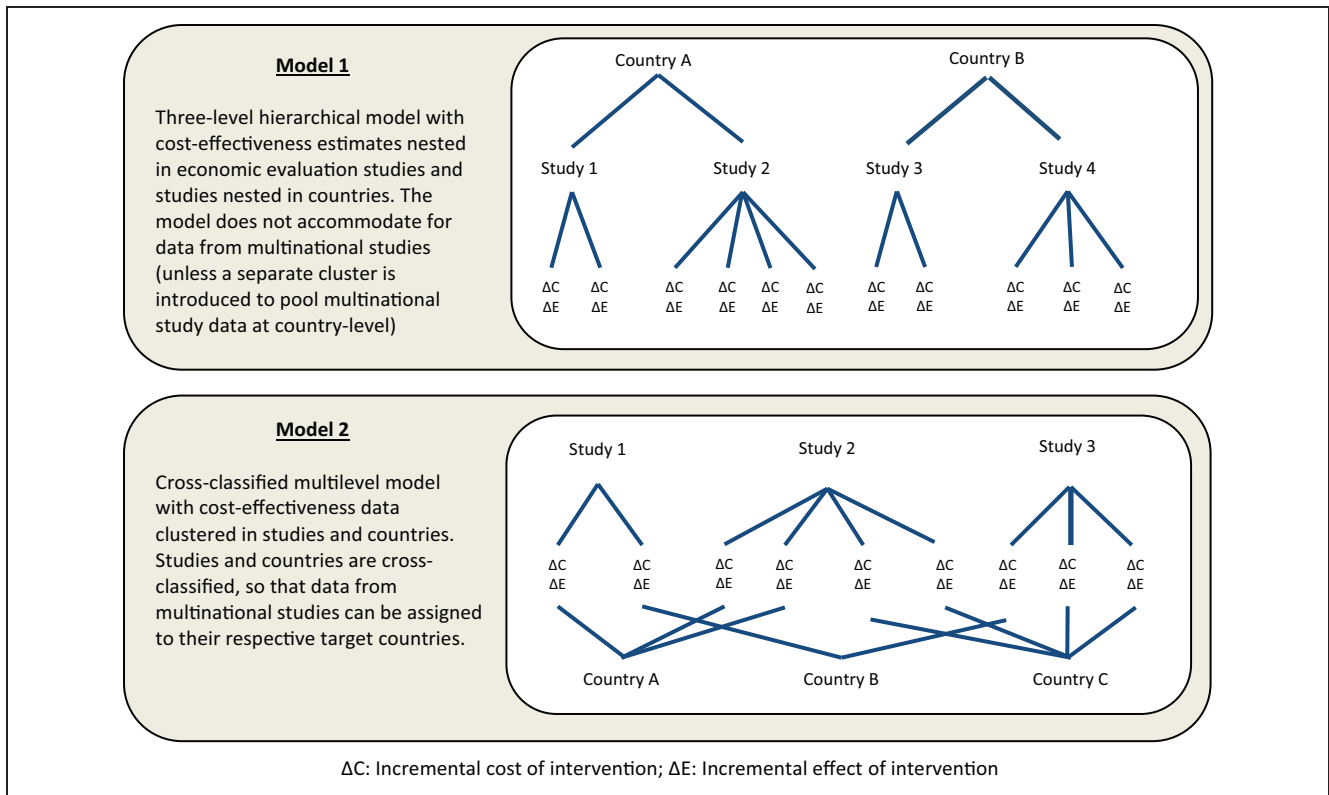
**Model 1**

Three-level hierarchical model with cost-effectiveness estimates nested in economic evaluation studies and studies nested in countries. The model does not accommodate for data from multinational studies (unless a separate cluster is introduced to pool multinational study data at country-level)

Country A

Country B

Study 1

Study 2

Study 3

Study 4

ΔC ΔE ΔC ΔE ΔC ΔE ΔC ΔE ΔC ΔE ΔC ΔE ΔC ΔE ΔC ΔE ΔC ΔE ΔC ΔE ΔC ΔE

**Model 2**

Cross-classified multilevel model with cost-effectiveness data clustered in studies and countries. Studies and countries are cross-classified, so that data from multinational studies can be assigned to their respective target countries.

Study 1

Study 2

Study 3

ΔC ΔE ΔC ΔE ΔC ΔE ΔC ΔE ΔC ΔE ΔC ΔE ΔC ΔE ΔC ΔE ΔC ΔE

Country A

Country B

Country C

ΔC: Incremental cost of intervention; ΔE: Incremental effect of intervention